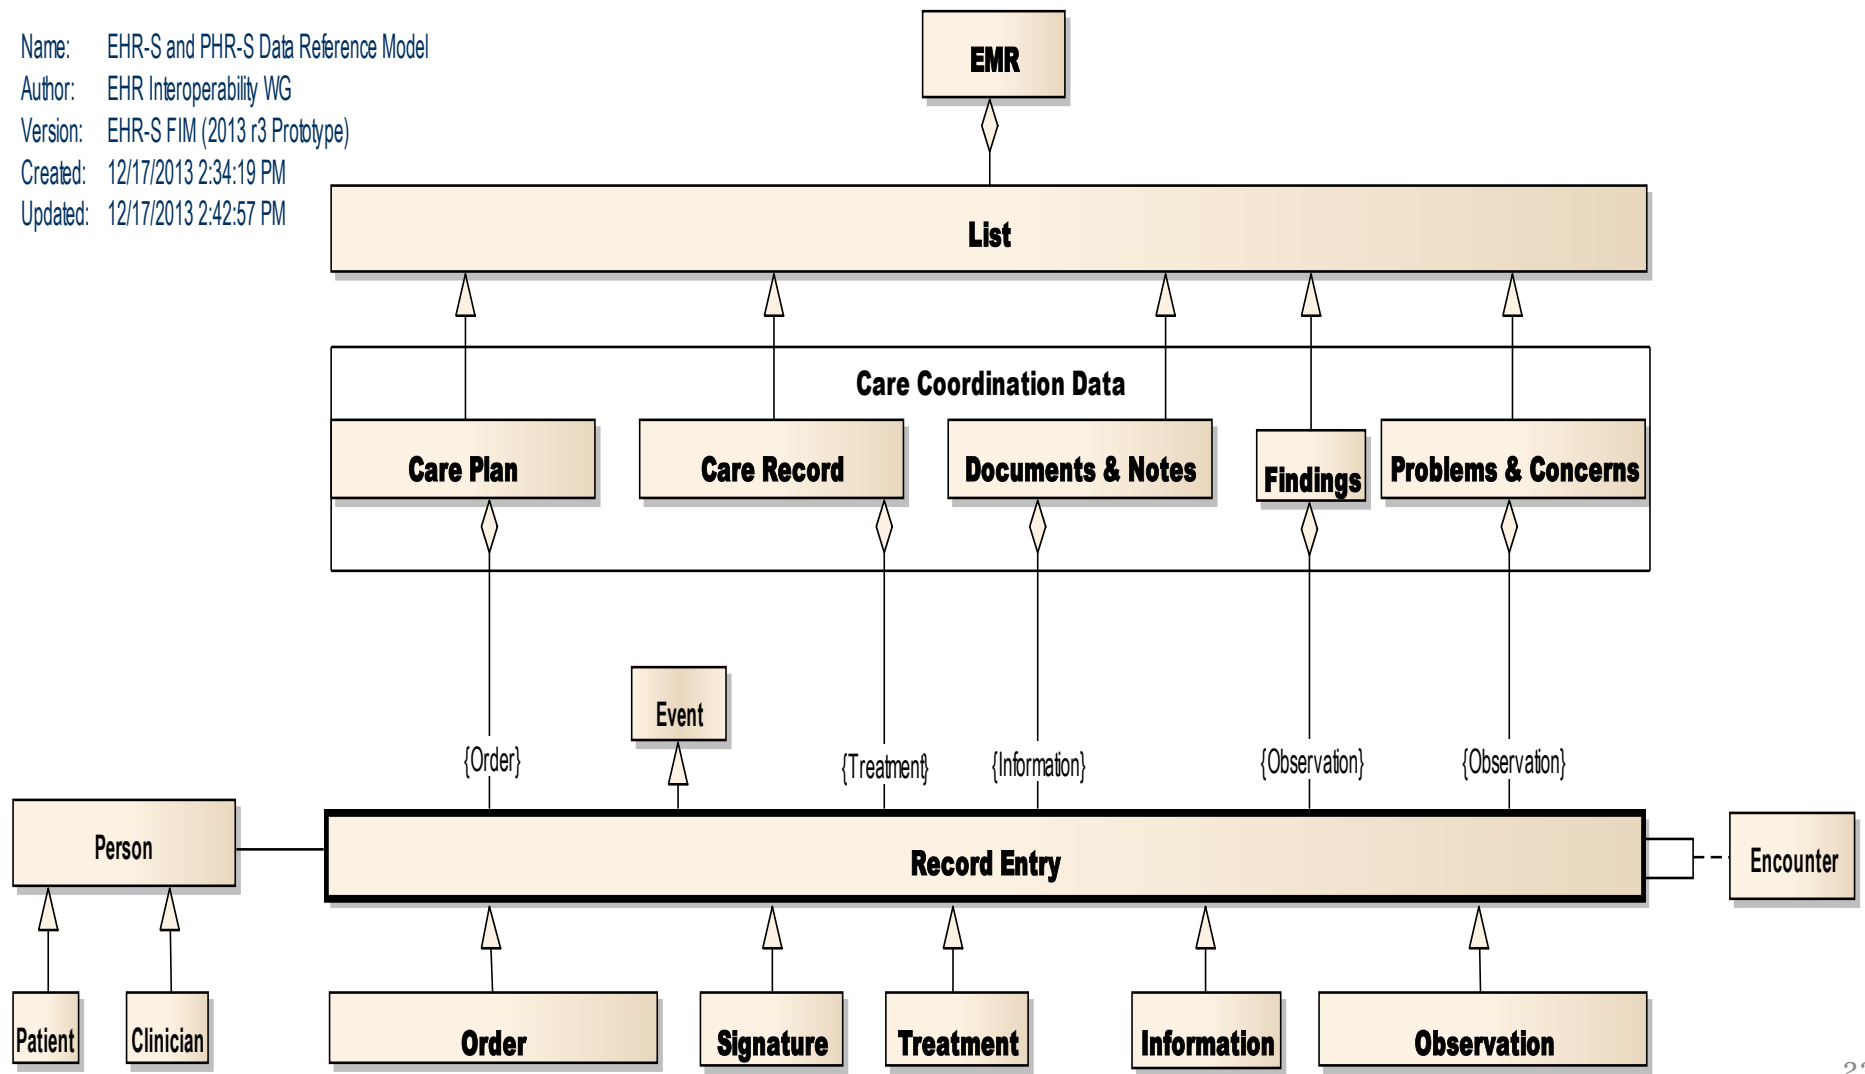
Name: EHR-S and PHR-S Data Reference Model
Author: EHR Interoperability WG
Version: EHR-S FIM (2013 r3 Prototype)
Created: 12/17/2013 2:34:19 PM
Updated: 12/17/2013 2:42:57 PM

EMR

List

Care Coordination Data

Care Plan

Care Record

Documents & Notes

Findings

Problems & Concerns

Event

{Order}

{Treatment}

{Information}

{Observation}

{Observation}

Person

Record Entry

Encounter

Patient

Clinician

Order

Signature

Treatment

Information

Observation

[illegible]